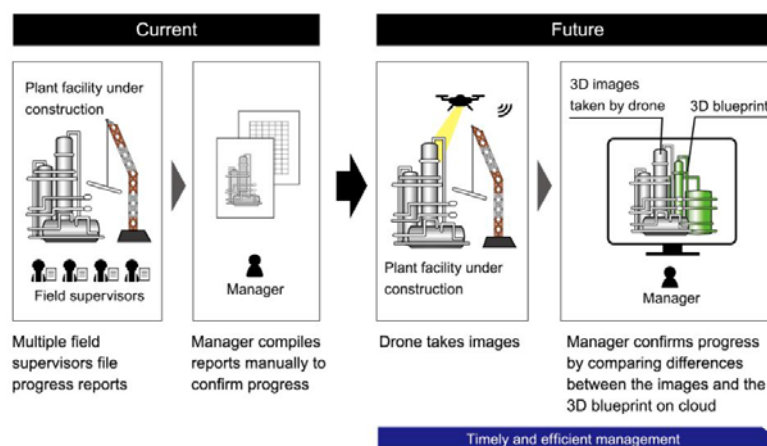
Current

Future

Plant facility under construction

Field supervisors

Manager

Plant facility under construction

3D images taken by drone

3D blueprint

Manager

Multiple field supervisors file progress reports

Manager compiles reports manually to confirm progress

Drone takes images

Manager confirms progress by comparing differences between the images and the 3D blueprint on cloud

Timely and efficient management